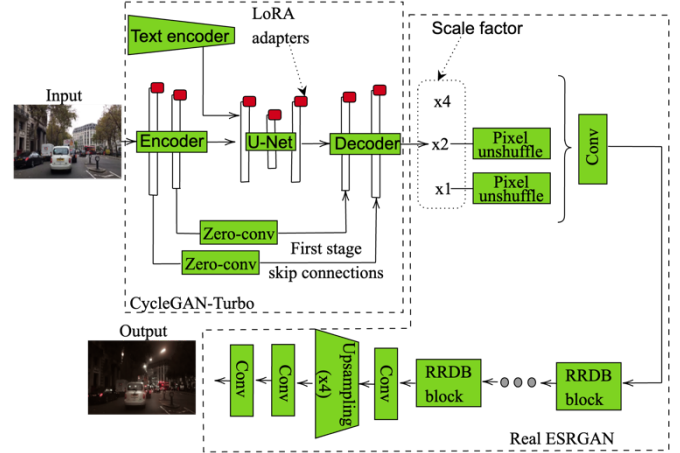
Input

Text encoder

LoRA adapters

Scale factor

Encoder

U-Net

Decoder

x4

x2

x1

Pixel unshuffle

Pixel unshuffle

Conv

Zero-conv

Zero-conv

First stage skip connections

CycleGAN-Turbo

Output

Conv

Conv

Upsampling (x4)

Conv

RRDB block

RRDB block

Real ESRGAN